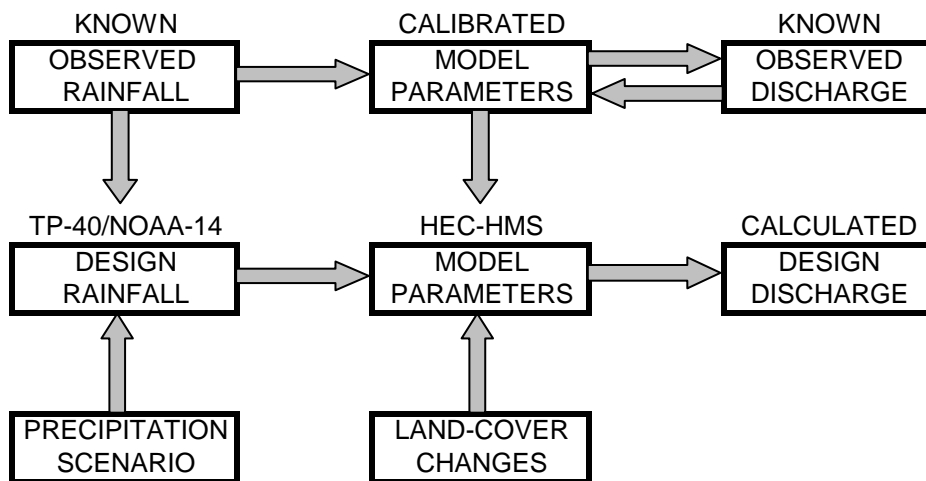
KNOWN
OBSERVED RAINFALL

CALIBRATED
MODEL PARAMETERS

KNOWN
OBSERVED DISCHARGE

TP-40/NOAA-14
DESIGN RAINFALL

HEC-HMS
MODEL PARAMETERS

CALCULATED
DESIGN DISCHARGE

PRECIPITATION SCENARIO

LAND-COVER CHANGES